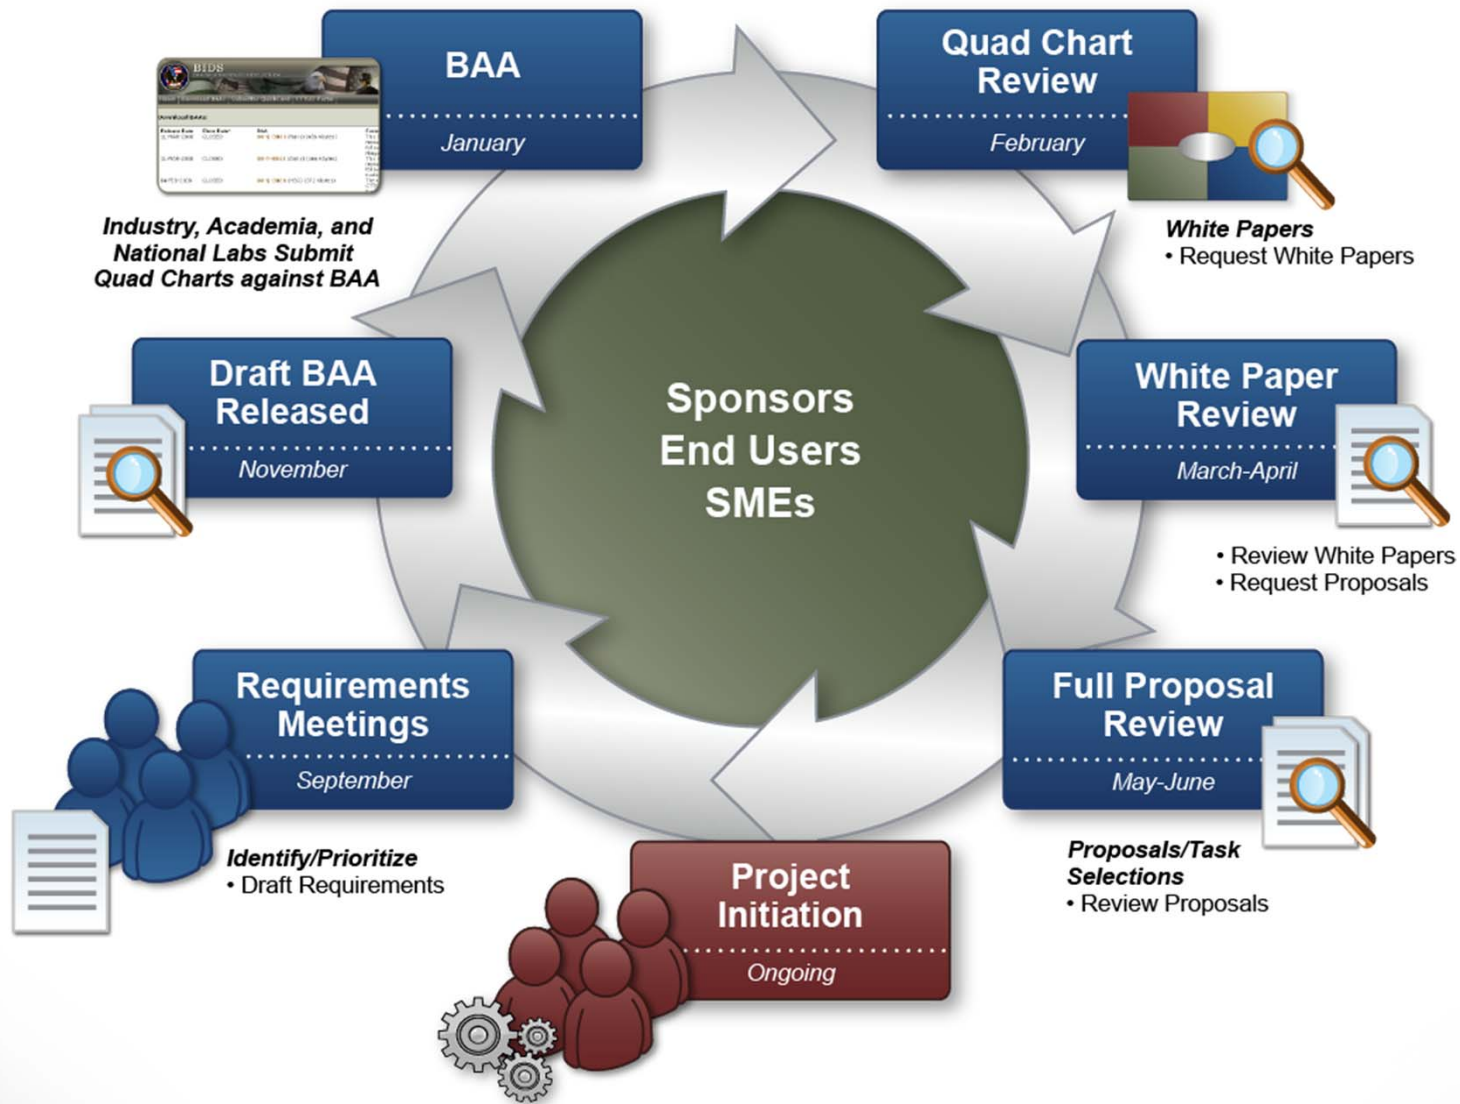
BIDS

BAA

January

Industry, Academia, and National Labs Submit Quad Charts against BAA

Quad Chart Review

February

White Papers
• Request White Papers

Sponsors
End Users
SMEs

Draft BAA Released

November

White Paper Review

March-April

• Review White Papers
• Request Proposals

Requirements Meetings

September

Identify/Prioritize
• Draft Requirements

Full Proposal Review

May-June

Proposals/Task Selections
• Review Proposals

Project Initiation

Ongoing